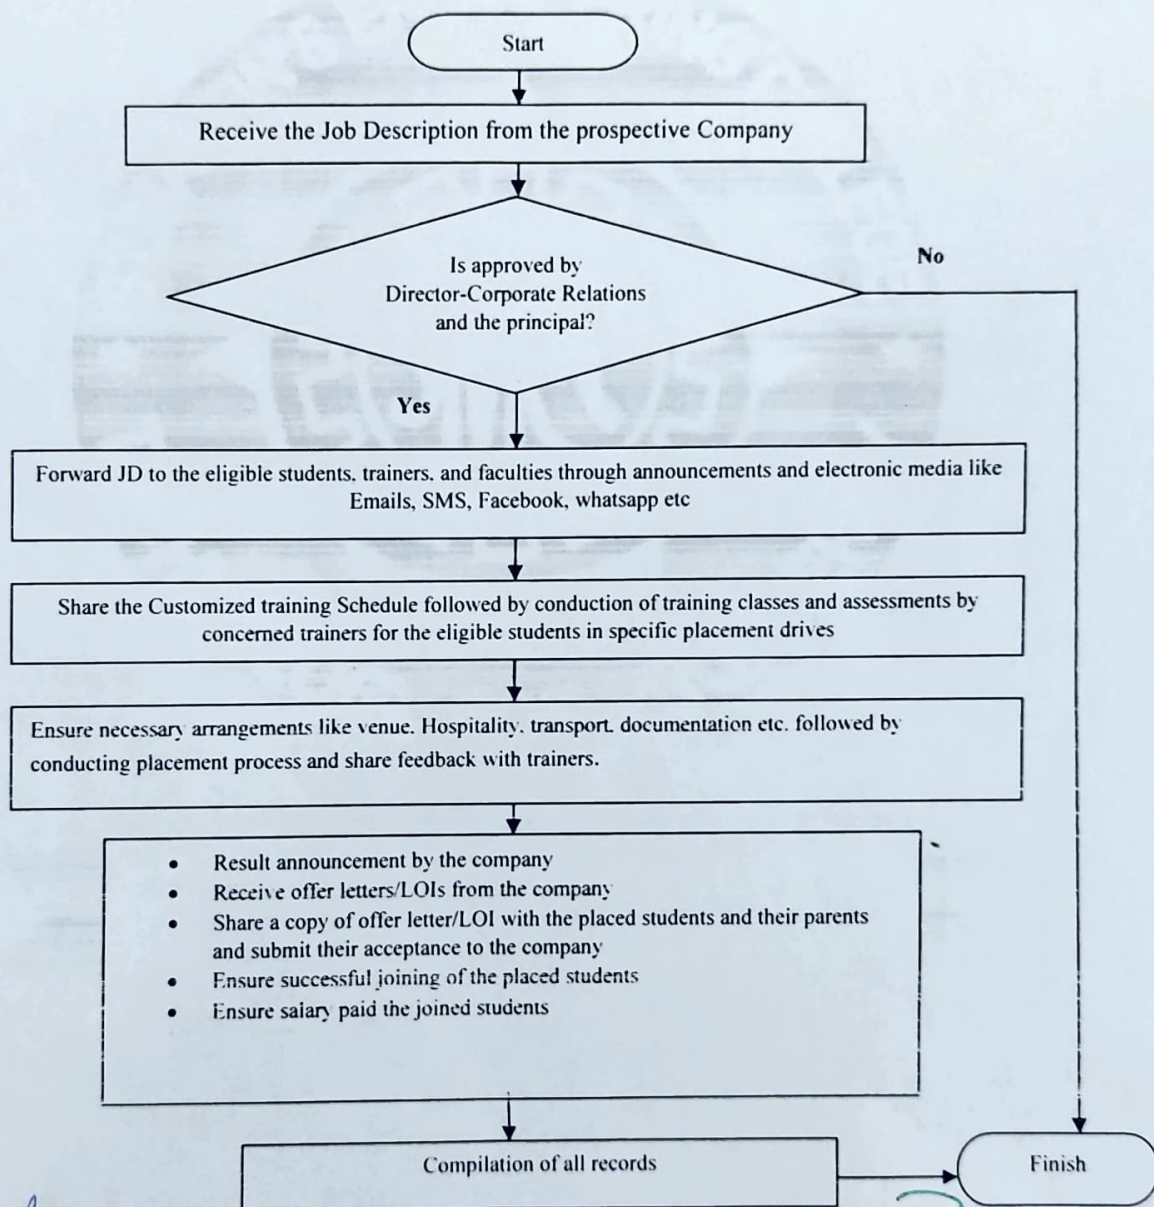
Start

Receive the Job Description from the prospective Company

Is approved by Director-Corporate Relations and the principal?

No

Yes

Forward JD to the eligible students, trainers, and faculties through announcements and electronic media like Emails, SMS, Facebook, whatsapp etc

Share the Customized training Schedule followed by conduction of training classes and assessments by concerned trainers for the eligible students in specific placement drives

Ensure necessary arrangements like venue. Hospitality, transport, documentation etc. followed by conducting placement process and share feedback with trainers.

- Result announcement by the company
- Receive offer letters/LOIs from the company
- Share a copy of offer letter/LOI with the placed students and their parents and submit their acceptance to the company
- Ensure successful joining of the placed students
- Ensure salary paid the joined students

Compilation of all records

Finish